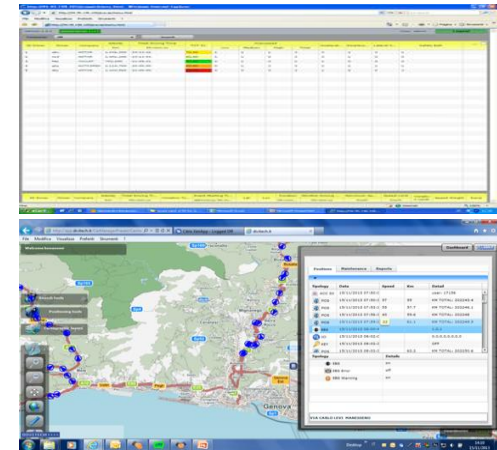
File Modifica Visualizza Preferiti Strumenti ?

Dashboard

Positions Maintenance Reports

| Tipology | Data | Speed | Km | Detail |
|---|---|---|---|---|
| POS | 19/11/2013 07:30 | 55 | | KM TOTAL 202245.4 |
| POS | 19/11/2013 07:30 | 57.7 | | KM TOTAL 202246.1 |
| POS | 19/11/2013 07:30 | 39.6 | | KM TOTAL 202248 |
| POS | 19/11/2013 07:29 | 51.1 | | KM TOTAL 202249.3 |
| POS | 19/11/2013 09:55 | 83.3 | | KM TOTAL 202250.6 |

| Tipology | Details |
|---|---|
| SBD | on |
| SBD Error | off |
| SBD Warning | on |

Genova